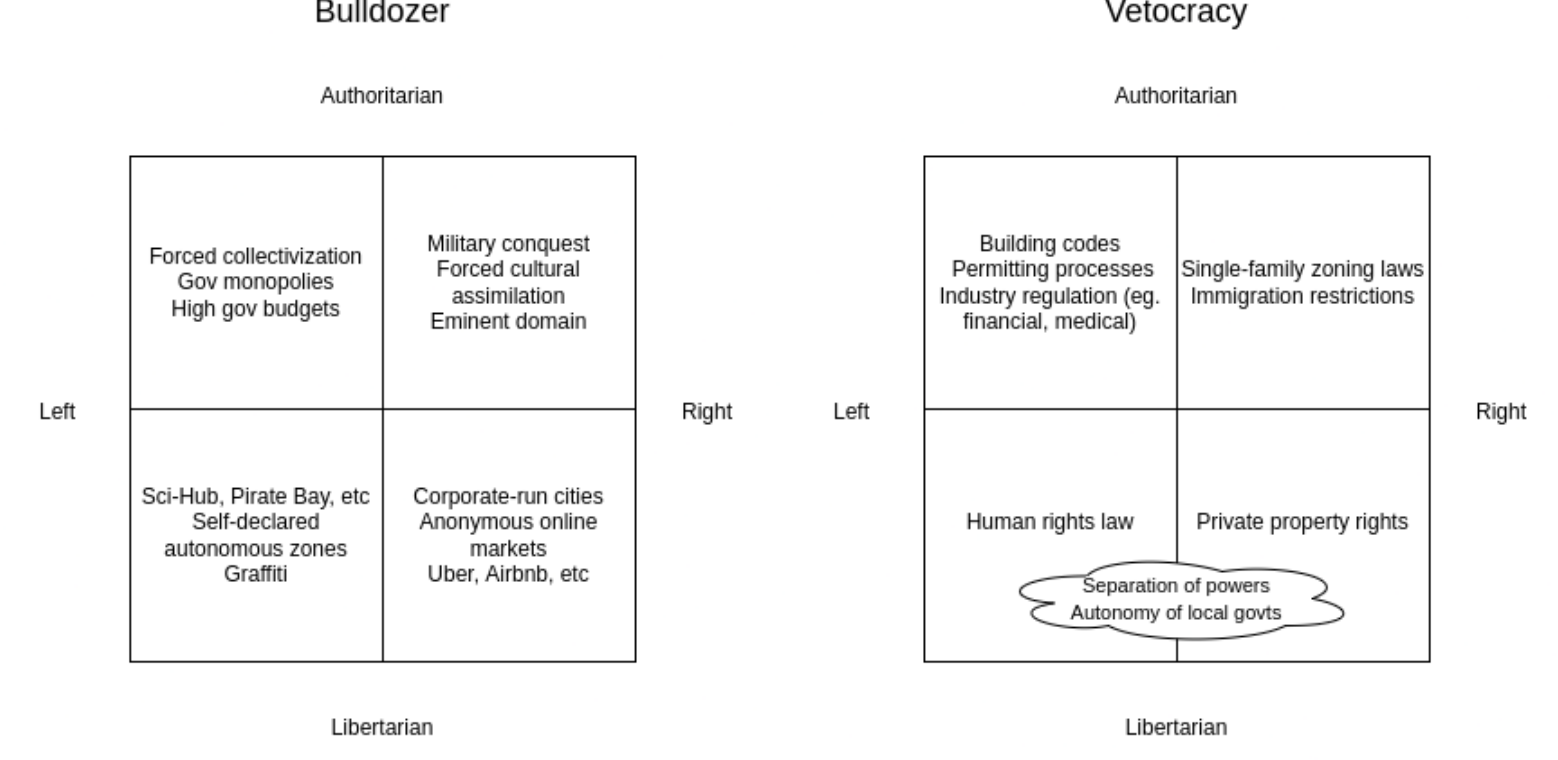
Bulldozer

Authoritarian

Left

Right

Forced collectivization
Gov monopolies
High gov budgets

Military conquest
Forced cultural assimilation
Eminent domain

Sci-Hub, Pirate Bay, etc
Self-declared autonomous zones
Graffiti

Corporate-run cities
Anonymous online markets
Uber, Airbnb, etc

Libertarian

Vetocracy

Authoritarian

Left

Right

Building codes
Permitting processes
Industry regulation (eg. financial, medical)

Single-family zoning laws
Immigration restrictions

Human rights law

Private property rights

Separation of powers
Autonomy of local govts

Libertarian